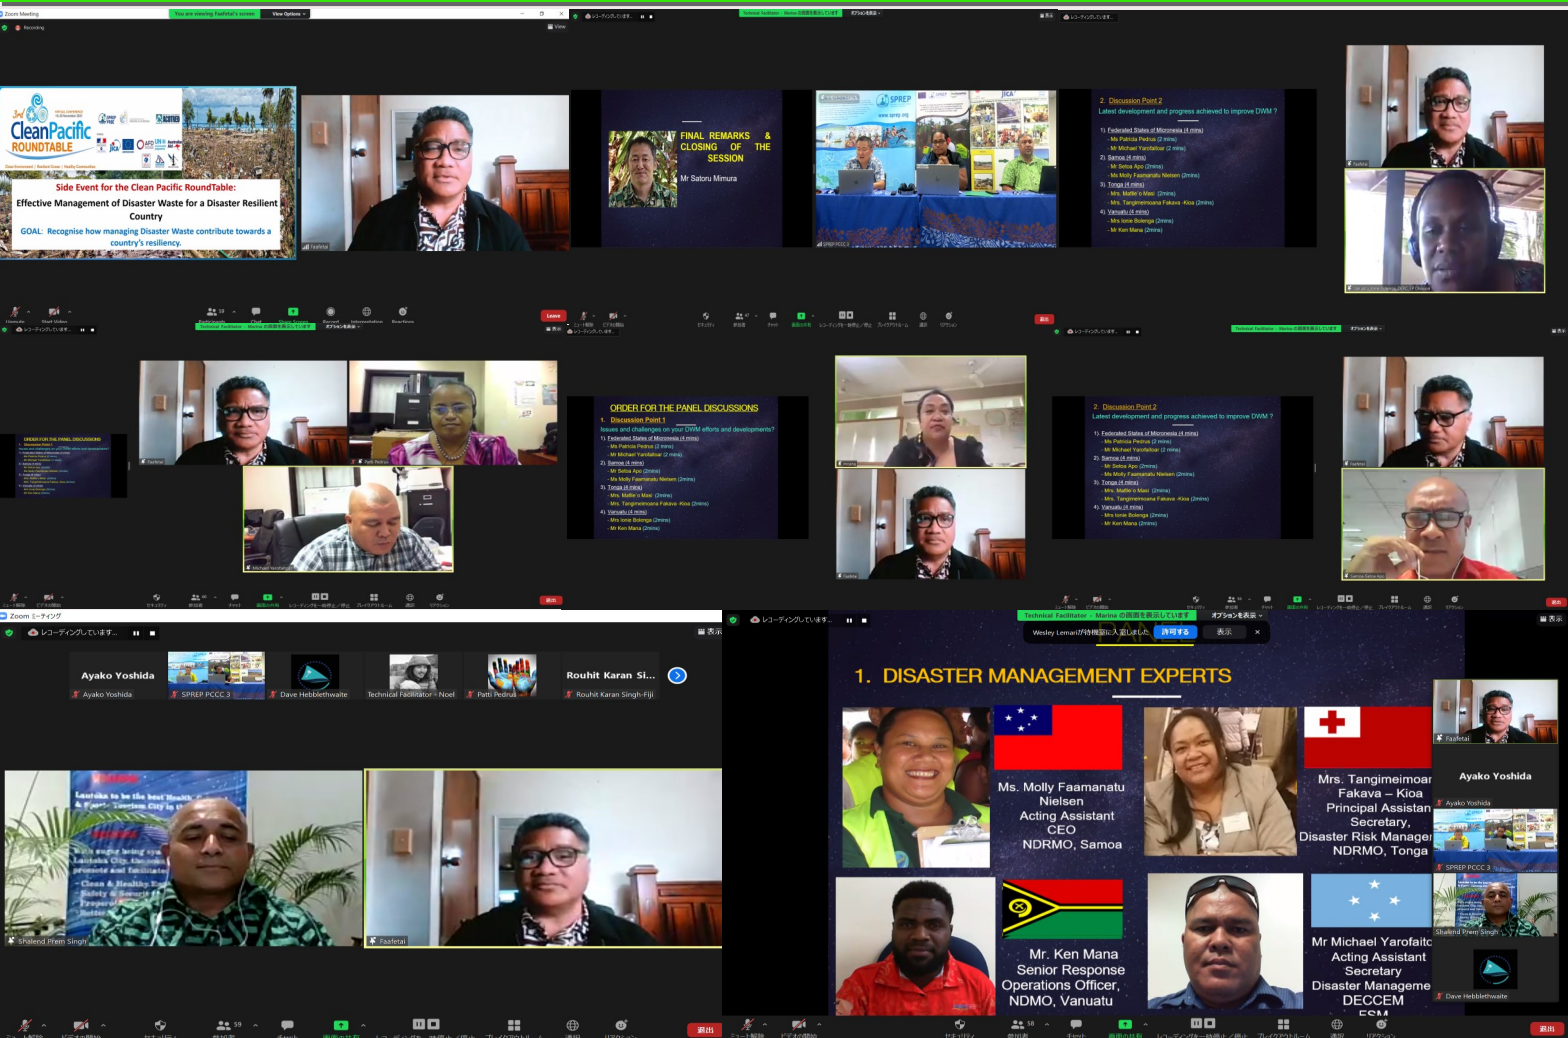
Zoom Meeting
You are viewing Faafetai's screen
View Options
Recording

3rd Clean Pacific ROUNDTABLE
Side Event for the Clean Pacific RoundTable:
Effective Management of Disaster Waste for a Disaster Resilient Country
GOAL: Recognise how managing Disaster Waste contribute towards a country's resiliency.

Faafetai

FINAL REMARKS & CLOSING OF THE SESSION
Mr Satoru Mimura

SPREP
JICA

2. Discussion Point 2
Latest development and progress achieved to improve DWM ?
1) Federated States of Micronesia (4 mins)
- Ms Patricia Pedrus (2 mins)
- Mr Michael Yarofaitar (2 mins)
2) Samoa (4 mins)
- Mr Setoa Apo (2mins)
- Ms Molly Faamanatu Nielsen (2mins)
3) Tonga (4 mins)
- Mrs. Mafile'o Masi (2mins)
- Mrs. Tangimeimoana Fakava -Kioa (2mins)
4) Vanuatu (4 mins)
- Mrs Ionie Bolenga (2mins)
- Mr Ken Mana (2mins)

Faafetai

Leave

Patti Pedrus
Michael Yarofaitar

ORDER FOR THE PANEL DISCUSSIONS
1. Discussion Point 1
Issues and challenges on your DWM efforts and developments?
1) Federated States of Micronesia (4 mins)
- Ms Patricia Pedrus (2 mins)
- Mr Michael Yarofaitar (2 mins)
2) Samoa (4 mins)
- Mr Setoa Apo (2mins)
- Ms Molly Faamanatu Nielsen (2mins)
3) Tonga (4 mins)
- Mrs. Mafile'o Masi (2mins)
- Mrs. Tangimeimoana Fakava -Kioa (2mins)
4) Vanuatu (4 mins)
- Mrs Ionie Bolenga (2mins)
- Mr Ken Mana (2mins)

2. Discussion Point 2
Latest development and progress achieved to improve DWM ?
1) Federated States of Micronesia (4 mins)
- Ms Patricia Pedrus (2 mins)
- Mr Michael Yarofaitar (2 mins)
2) Samoa (4 mins)
- Mr Setoa Apo (2mins)
- Ms Molly Faamanatu Nielsen (2mins)
3) Tonga (4 mins)
- Mrs. Mafile'o Masi (2mins)
- Mrs. Tangimeimoana Fakava -Kioa (2mins)
4) Vanuatu (4 mins)
- Mrs Ionie Bolenga (2mins)
- Mr Ken Mana (2mins)

Faafetai

Zoom ミーティング
レコーディングしています...
表示
Ayako Yoshida
Ayako Yoshida
SPREP PCCC 3
Dave Hebblethwaite
Technical Facilitator - Noel
Patti Pedrus
Rouhit Karan Si...
Rouhit Karan Singh-Fiji

Lautoka to be the best Health & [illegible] Tourism City in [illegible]
Shalend Prem Singh
Faafetai

退出

レコーディングしています...
Technical Facilitator - Marina の画面を表示しています
オプションを表示
Wesley Lemariが待機室に入室しました
許可する
表示
表示

1. DISASTER MANAGEMENT EXPERTS
Ms. Molly Faamanatu Nielsen
Acting Assistant CEO
NDRMO, Samoa
Mrs. Tangimeimoar Fakava – Kioa
Principal Assistan Secretary,
Disaster Risk Manager
NDRMO, Tonga
Mr. Ken Mana
Senior Response Operations Officer,
NDMO, Vanuatu
Mr Michael Yarofaitc
Acting Assistant Secretary
Disaster Manageme
DECCEM
Faafetai
Ayako Yoshida
Ayako Yoshida
SPREP PCCC 3
Shalend Prem Singh
Dave Hebblethwaite
退出